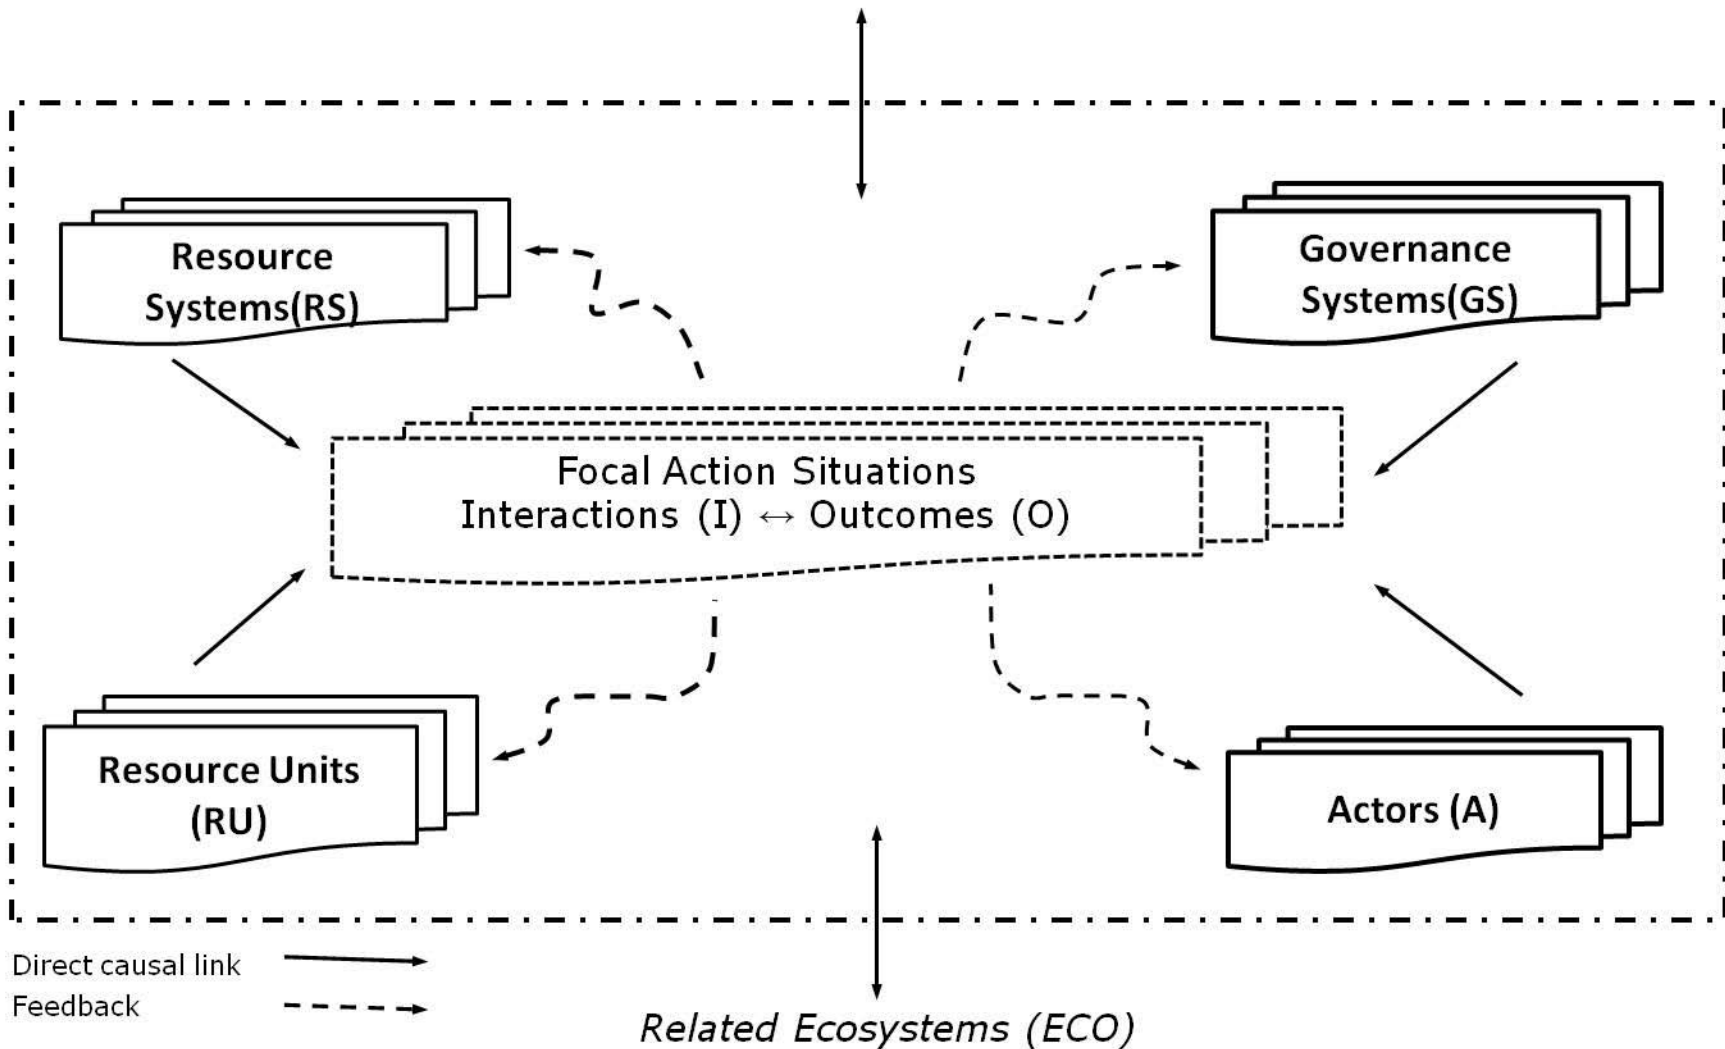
Resource Systems(RS)

Governance Systems(GS)

Focal Action Situations
Interactions (I) $\leftrightarrow$ Outcomes (O)

Resource Units (RU)

Actors (A)

Direct causal link
Feedback

*Related Ecosystems (ECO)*